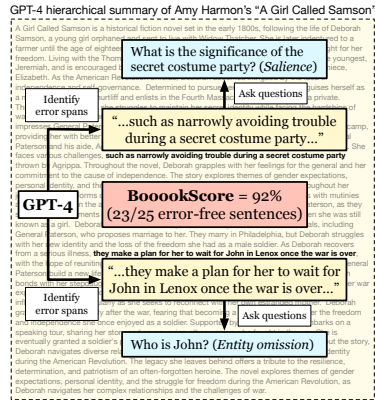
GPT-4 hierarchical summary of Amy Harmon's "A Girl Called Samson"

A Girl Called Samson is a historical fiction novel set in the early 1800s, following the life of Deborah Samson, a young girl orphaned and sent to live with Widow Thomas. She is later indentured to a farmer until the age of eighteen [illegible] for her freedom. Living with the Thom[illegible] youngest, Jeremiah, and is encouraged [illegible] Elizabeth. As the American Re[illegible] independence and self-governance. Determined to pursu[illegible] guises herself as a man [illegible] fulfill and enlists in the Fourth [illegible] a private. Th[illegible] impressed General Pa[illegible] camp, providing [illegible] Paterson and his aide, A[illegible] She faces various challenges, such as narrowly avoiding trouble during a secret costume party thrown by Agrippa. Throughout the novel, Deborah grapples with her feelings for the general and her commitment to the cause of independence. The story explores themes of gender expectations, personal identity and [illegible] throughout her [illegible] with mutinies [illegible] terson, as they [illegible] she was still known as a girl. Debora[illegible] General Paterson, who proposes marriage to her. They marry in Philadelphia, but Deborah struggles with her new identity and the loss of the freedom she had as a male soldier. As Deborah recovers from a serious illness, they make a plan for her to wait for John in Lenox once the war is over, with the hope of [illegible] General Paterson build a new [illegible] bonds with her stepd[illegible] her war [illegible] ks to reconnect with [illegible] and the fear of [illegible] after the war, fearing that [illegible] the freedom and independence she once enjoyed as a soldier. Support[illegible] on a speaking tour, sharing her stor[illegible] eventually granted a soldier's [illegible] the story, Deborah navigates diverse rea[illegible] identity during the American Revolution. The legacy she leaves behind offers a tribute to the resilience, determination, and patriotism of an often-forgotten heroine. The novel explores themes of gender expectations, personal identity, and the struggle for freedom during the American Revolution, as Deborah navigates her complex relationships and the challenges of war.

What is the significance of the secret costume party? (Salience)

Ask questions

Identify error spans

"...such as narrowly avoiding trouble during a secret costume party..."

GPT-4

BooookScore = 92%
(23/25 error-free sentences)

"...they make a plan for her to wait for John in Lenox once the war is over..."

Identify error spans

Ask questions

Who is John? (Entity omission)